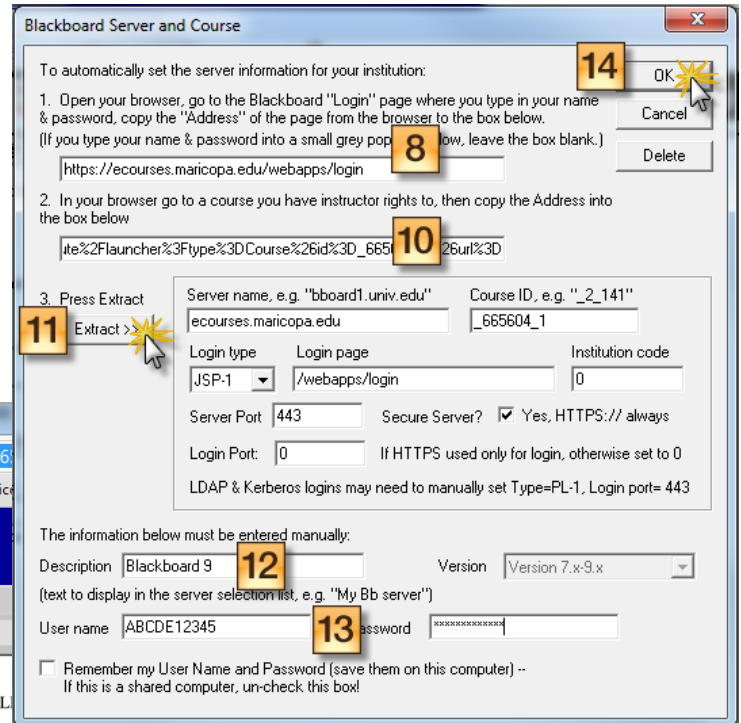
Blackboard Server and Course

x

To automatically set the server information for your institution:

1. Open your browser, go to the Blackboard "Login" page where you type in your name & password, copy the "Address" of the page from the browser to the box below.
(If you type your name & password into a small grey pop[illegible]low, leave the box blank.)

https://ecourses.maricopa.edu/webapps/login

8

14

OK

Cancel

Delete

2. In your browser go to a course you have instructor rights to, then copy the Address into the box below

ute%2Flauncher%3Ftype%3DCourse%26id%3D_665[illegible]26url%3D

10

3. Press Extract

11

Extract >>

Server name, e.g. "bboard1.univ.edu"

ecourses.maricopa.edu

Course ID, e.g. "_2_141"

_665604_1

Login type

JSP-1

Login page

/webapps/login

Institution code

0

Server Port 443

Secure Server? Yes, HTTPS:// always

Login Port: 0

If HTTPS used only for login, otherwise set to 0

LDAP & Kerberos logins may need to manually set Type=PL-1, Login port= 443

The information below must be entered manually:

Description Blackboard 9

12

Version Version 7.x-9.x

(text to display in the server selection list, e.g. "My Bb server")

User name ABCDE12345

13

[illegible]assword ************

Remember my User Name and Password (save them on this computer) -- If this is a shared computer, un-check this box!